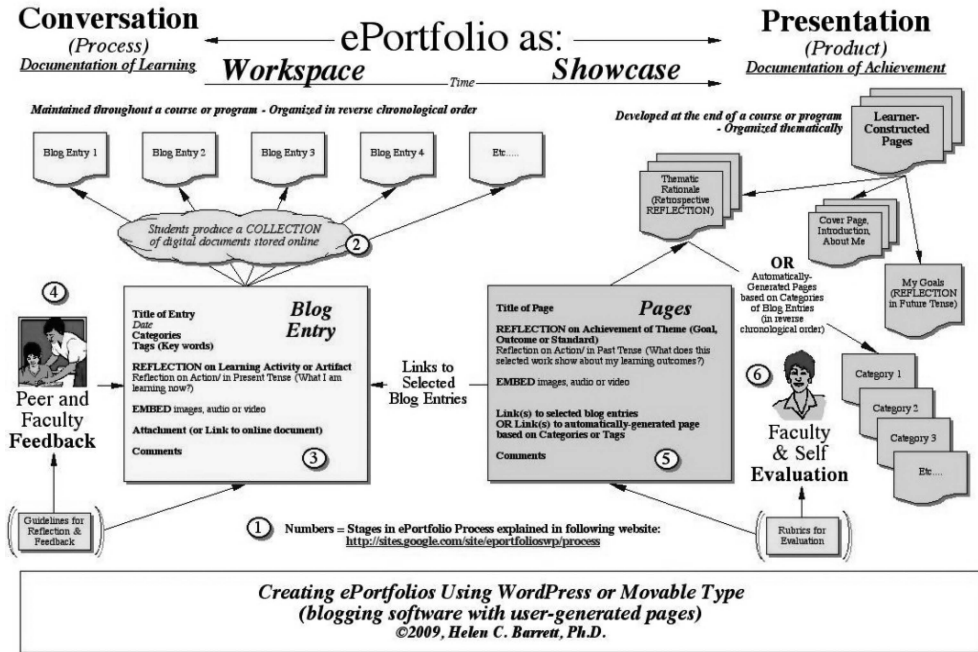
Conversation
(Process)
Documentation of Learning

ePortfolio as:

Presentation
(Product)
Documentation of Achievement

Workspace
Time
Showcase

Maintained throughout a course or program - Organized in reverse chronological order

Developed at the end of a course or program - Organized thematically

Learner-Constructed Pages

Blog Entry 1
Blog Entry 2
Blog Entry 3
Blog Entry 4
Etc.....

Thematic Rationale (Retrospective REFLECTION)

Cover Page, Introduction, About Me

My Goals (REFLECTION in Future Tense)

Students produce a COLLECTION of digital documents stored online
2

OR
Automatically-Generated Pages based on Categories of Blog Entries (in reverse chronological order)

4

Title of Entry
Date
Categories
Tags (Key words)
Blog Entry
REFLECTION on Learning Activity or Artifact
Reflection on Action/ in Present Tense (What I am learning now?)
EMBED images, audio or video
Attachment (or Link to online document)
Comments
3

Links to Selected Blog Entries

Title of Page
Pages
REFLECTION on Achievement of Theme (Goal, Outcome or Standard)
Reflection on Action/ in Past Tense (What does this selected work show about my learning outcomes?)
EMBED images, audio or video
Link(s) to selected blog entries
OR Link(s) to automatically-generated page based on Categories or Tags
Comments
5

Peer and Faculty Feedback

6
Faculty & Self Evaluation

Category 1
Category 2
Category 3
Etc.....

Guidelines for Reflection & Feedback

1 Numbers = Stages in ePortfolio Process explained in following website:
http://sites.google.com/site/eportfoliowp/process

Rubrics for Evaluation

Creating ePortfolios Using WordPress or Movable Type
(blogging software with user-generated pages)
©2009, Helen C. Barrett, Ph.D.